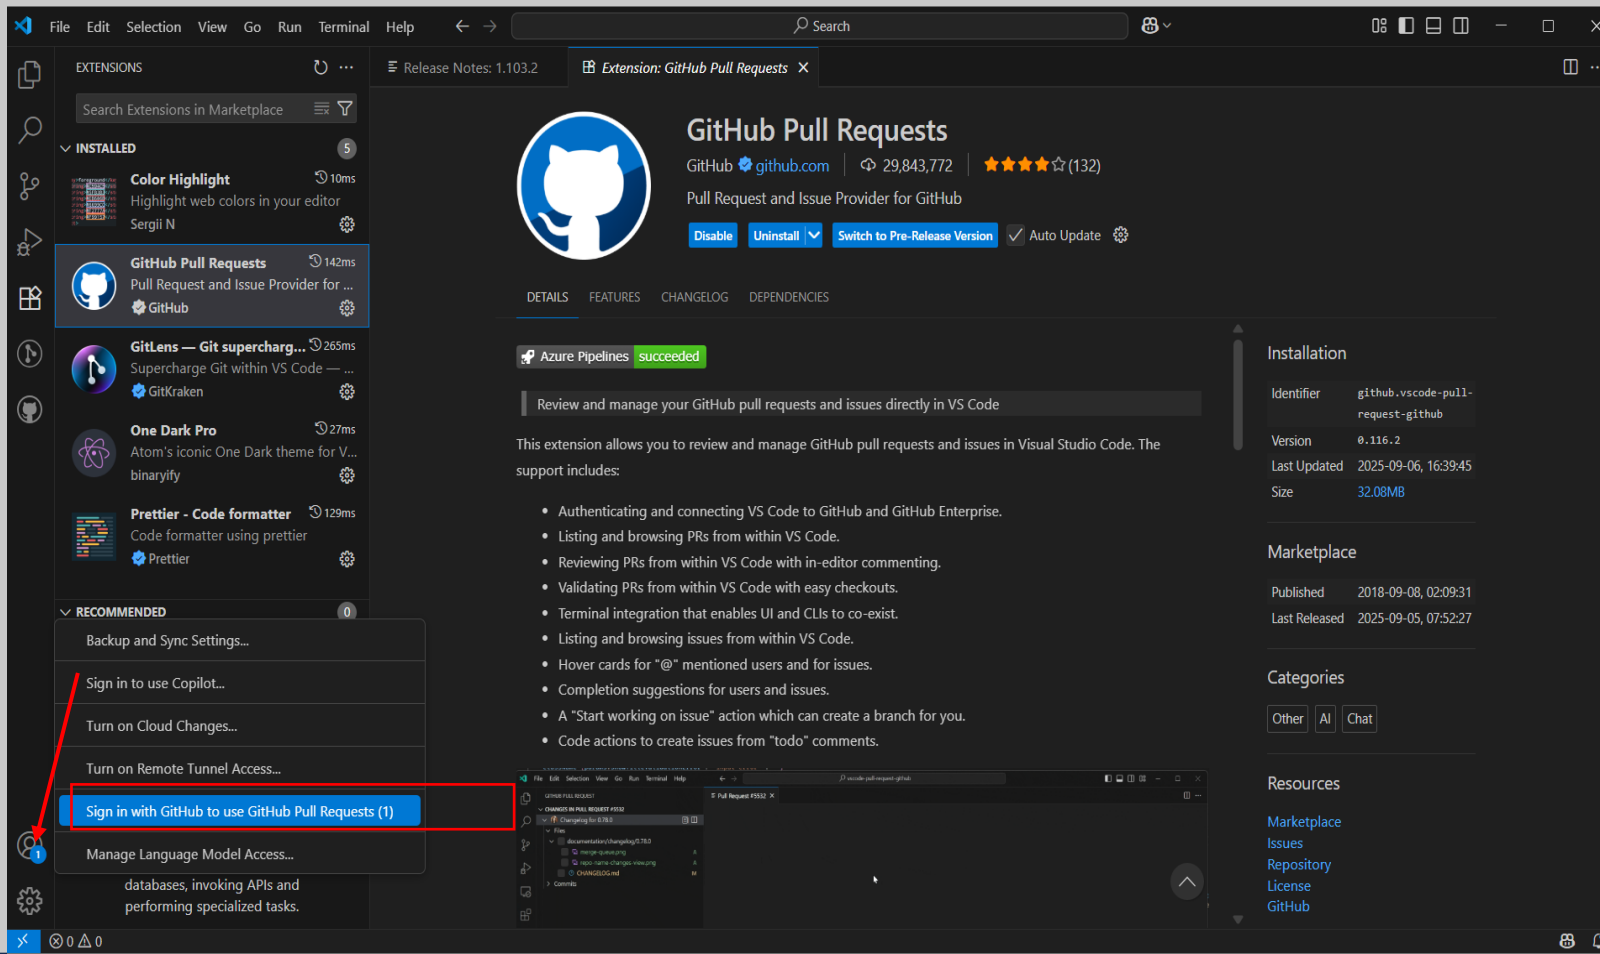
File Edit Selection View Go Run Terminal Help

Search

EXTENSIONS

Search Extensions in Marketplace

INSTALLED 5

Color Highlight 10ms
Highlight web colors in your editor
Sergii N

GitHub Pull Requests 142ms
Pull Request and Issue Provider for ...
GitHub

GitLens — Git supercharg... 265ms
Supercharge Git within VS Code — ...
GitKraken

One Dark Pro 27ms
Atom's iconic One Dark theme for V...
binaryify

Prettier - Code formatter 129ms
Code formatter using prettier
Prettier

RECOMMENDED 0

Backup and Sync Settings...

Sign in to use Copilot...

Turn on Cloud Changes...

Turn on Remote Tunnel Access...

Sign in with GitHub to use GitHub Pull Requests (1)

Manage Language Model Access...

databases, invoking APIs and performing specialized tasks.

Release Notes: 1.103.2

Extension: GitHub Pull Requests

GitHub Pull Requests

GitHub github.com | 29,843,772 | (132)

Pull Request and Issue Provider for GitHub

Disable Uninstall Switch to Pre-Release Version Auto Update

DETAILS FEATURES CHANGELOG DEPENDENCIES

Azure Pipelines succeeded

Review and manage your GitHub pull requests and issues directly in VS Code

This extension allows you to review and manage GitHub pull requests and issues in Visual Studio Code. The support includes:

- Authenticating and connecting VS Code to GitHub and GitHub Enterprise.
- Listing and browsing PRs from within VS Code.
- Reviewing PRs from within VS Code with in-editor commenting.
- Validating PRs from within VS Code with easy checkouts.
- Terminal integration that enables UI and CLIs to co-exist.
- Listing and browsing issues from within VS Code.
- Hover cards for "@" mentioned users and for issues.
- Completion suggestions for users and issues.
- A "Start working on issue" action which can create a branch for you.
- Code actions to create issues from "todo" comments.

Installation

| Identifier | github.vscode-pull-request-github |
|---|---|
| Version | 0.116.2 |
| Last Updated | 2025-09-06, 16:39:45 |
| Size | 32.08MB |

Marketplace

| Published | 2018-09-08, 02:09:31 |
|---|---|
| Last Released | 2025-09-05, 07:52:27 |

Categories

Other AI Chat

Resources

Marketplace
Issues
Repository
License
GitHub

0 0